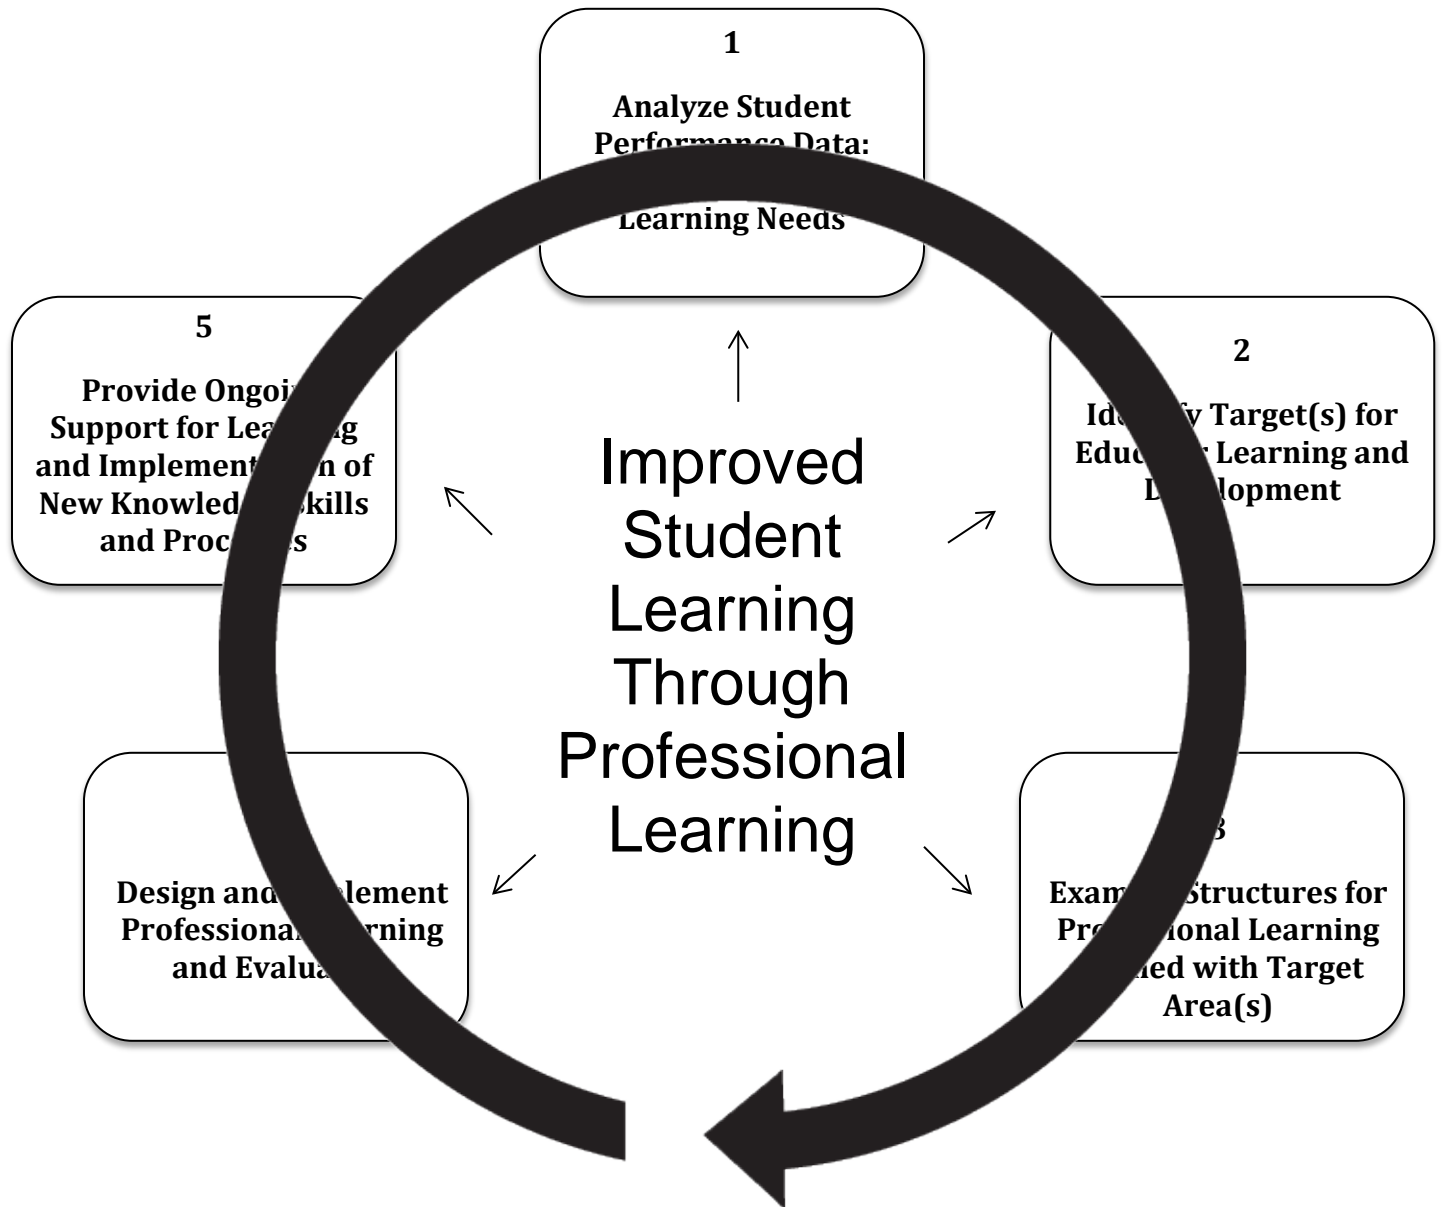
1

Analyze Student Performance Data: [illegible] Learning Needs

5

Provide Ongoi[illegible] Support for Lea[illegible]ng and Implement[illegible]n of New Knowled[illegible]kills and Proc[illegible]s

Improved Student Learning Through Professional Learning

2

Id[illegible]fy Target(s) for Educ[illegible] Learning and D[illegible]lopment

Design and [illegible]lement Professional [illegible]rning and Evalu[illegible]

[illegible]3

Exam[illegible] Structures for Pr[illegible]ional Learning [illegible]ned with Target Area(s)